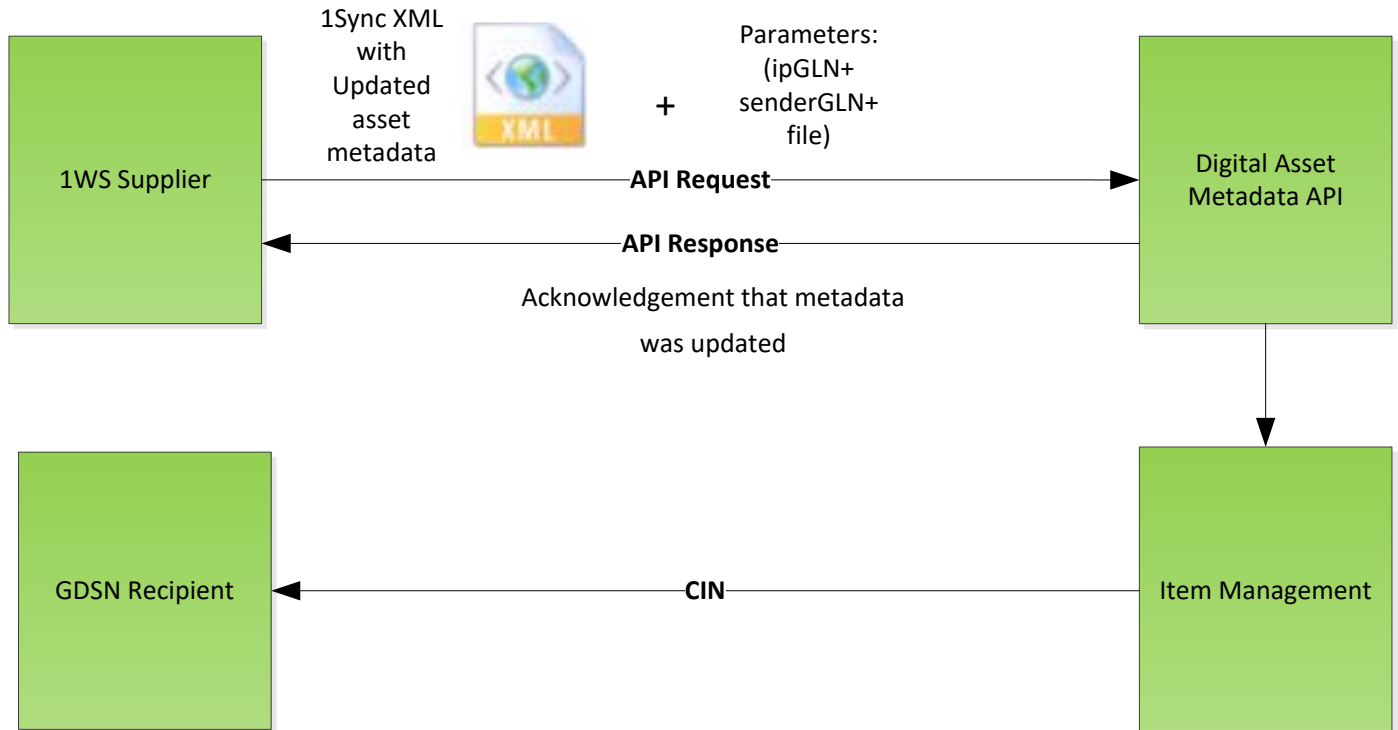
1Sync XML with Updated asset metadata

XML

+

Parameters: (ipGLN+ senderGLN+ file)

1WS Supplier

API Request

Digital Asset Metadata API

API Response

Acknowledgement that metadata was updated

GDSN Recipient

CIN

Item Management